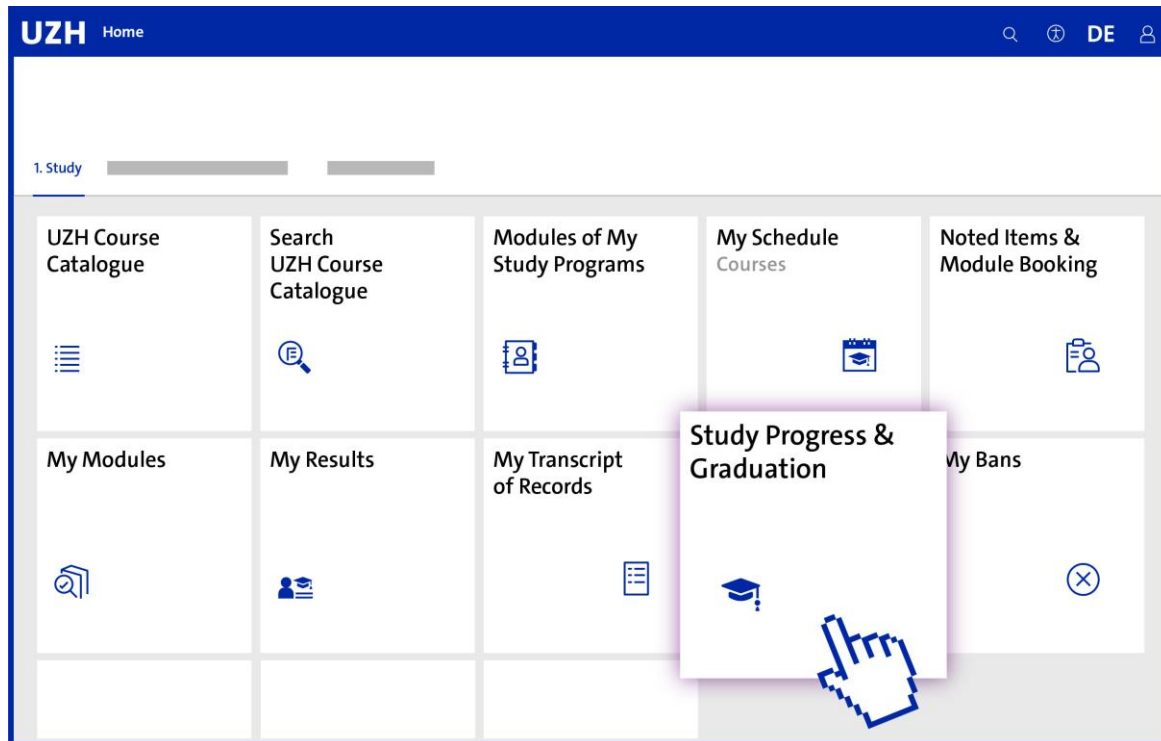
UZH Home

DE

1. Study

UZH Course Catalogue

Search UZH Course Catalogue

Modules of My Study Programs

My Schedule
Courses

Noted Items & Module Booking

My Modules

My Results

My Transcript of Records

Study Progress & Graduation

My Bans